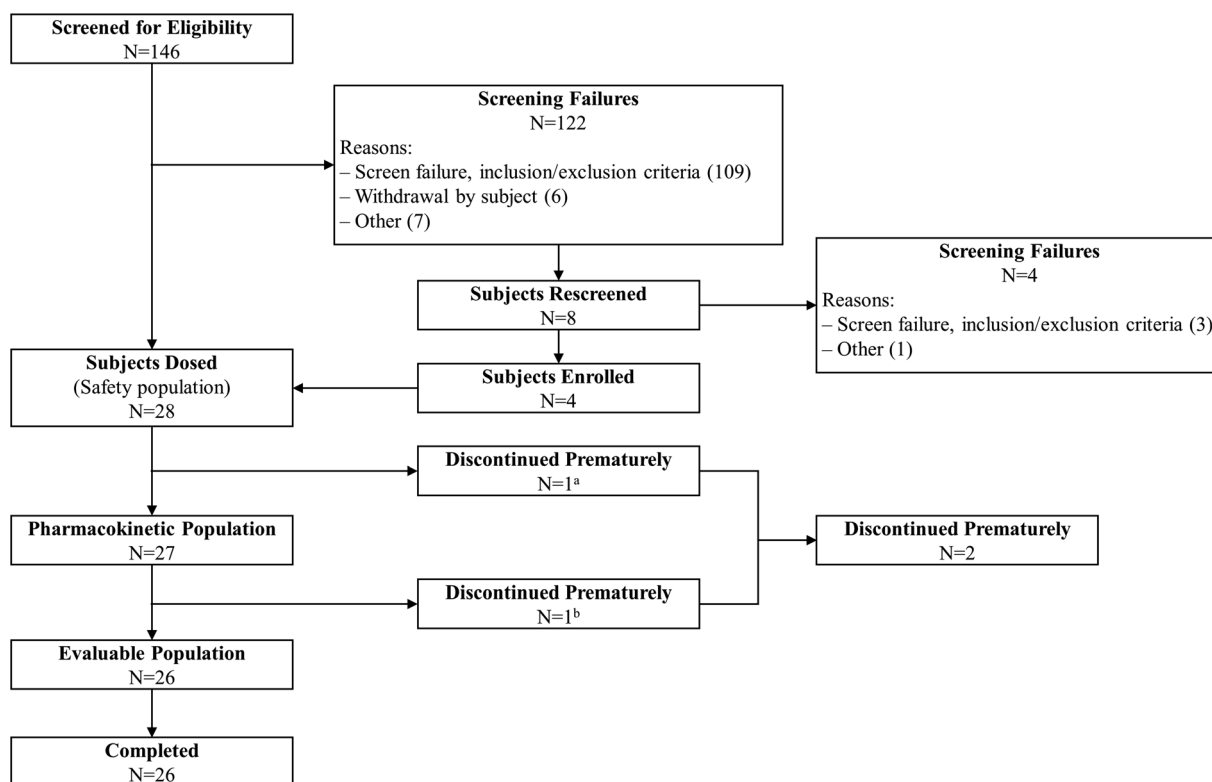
Screened for Eligibility
N=146

Screening Failures
N=122
Reasons:
– Screen failure, inclusion/exclusion criteria (109)
– Withdrawal by subject (6)
– Other (7)

Subjects Rescreened
N=8

Screening Failures
N=4
Reasons:
– Screen failure, inclusion/exclusion criteria (3)
– Other (1)

Subjects Dosed
(Safety population)
N=28

Subjects Enrolled
N=4

Discontinued Prematurely
N=1$^{a}$

Pharmacokinetic Population
N=27

Discontinued Prematurely
N=2

Discontinued Prematurely
N=1$^{b}$

Evaluable Population
N=26

Completed
N=26